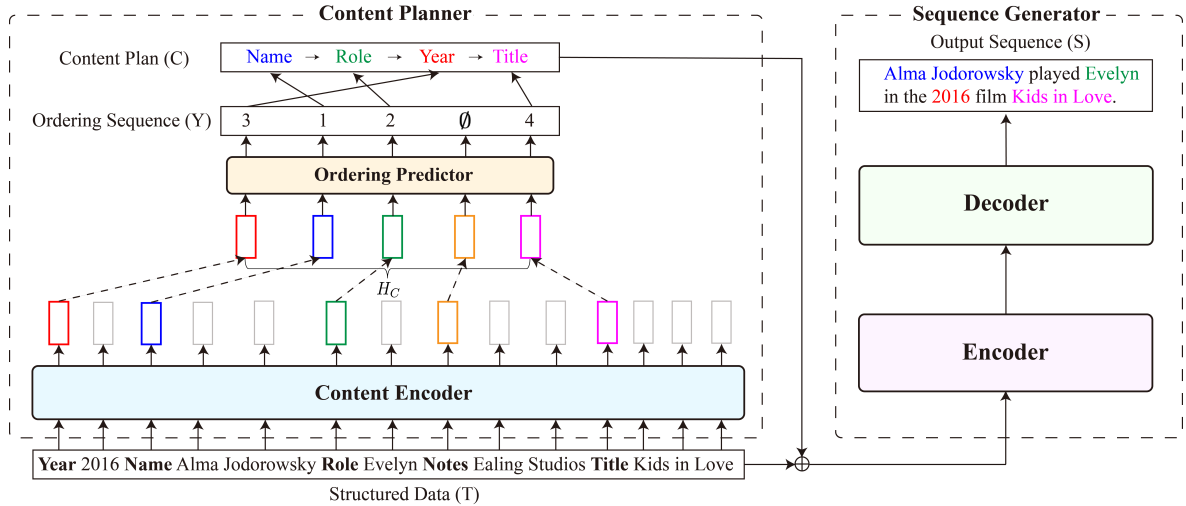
Content Planner

Content Plan (C)
Name → Role → Year → Title

Ordering Sequence (Y)
3 1 2 $\emptyset$ 4

Ordering Predictor

$H_C$

Content Encoder

Year 2016 Name Alma Jodorowsky Role Evelyn Notes Ealing Studios Title Kids in Love

Structured Data (T)

Sequence Generator

Output Sequence (S)

Alma Jodorowsky played Evelyn in the 2016 film Kids in Love.

Decoder

Encoder